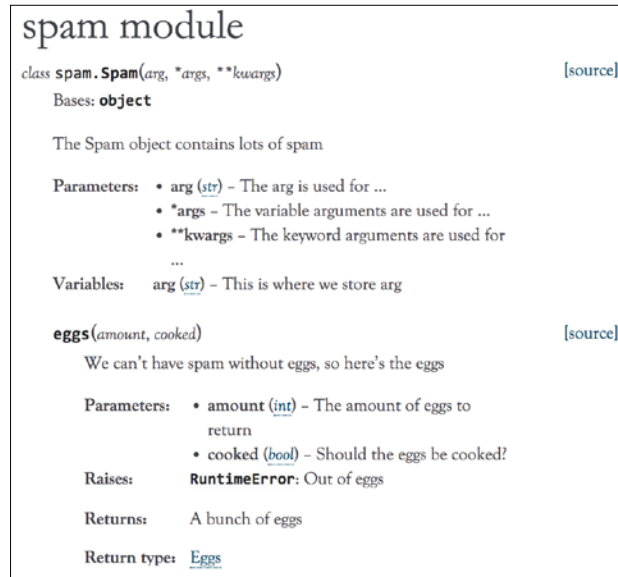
spam module

class spam.Spam(arg, *args, **kwargs) [source]

Bases: object

The Spam object contains lots of spam

Parameters:
• arg (str) – The arg is used for ...
• *args – The variable arguments are used for ...
• **kwargs – The keyword arguments are used for ...

Variables: arg (str) – This is where we store arg

eggs(amount, cooked) [source]

We can't have spam without eggs, so here's the eggs

Parameters:
• amount (int) – The amount of eggs to return
• cooked (bool) – Should the eggs be cooked?

Raises: RuntimeError: Out of eggs

Returns: A bunch of eggs

Return type: Eggs